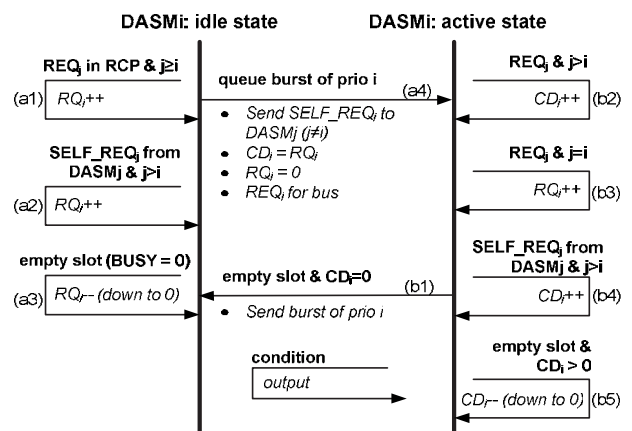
DASMi: idle state

DASMi: active state

$REQ_j$ in RCP & j≥i

(a1) $RQ_i$++

queue burst of prio i

(a4)

- Send $SELF\_REQ_i$ to DASMj (j≠i)
- $CD_i = RQ_i$
- $RQ_i = 0$
- $REQ_i$ for bus

$REQ_j$ & j>i

$CD_i$++ (b2)

$SELF\_REQ_j$ from DASMj & j>i

(a2) $RQ_i$++

$REQ_j$ & j=i

$RQ_i$++ (b3)

empty slot (BUSY = 0)

(a3) $RQ_i$-- (down to 0)

empty slot & $CD_i$=0

(b1)

- Send burst of prio i

$SELF\_REQ_j$ from DASMj & j>i

$CD_i$++ (b4)

condition

output

empty slot & $CD_i$ > 0

$CD_i$-- (down to 0) (b5)